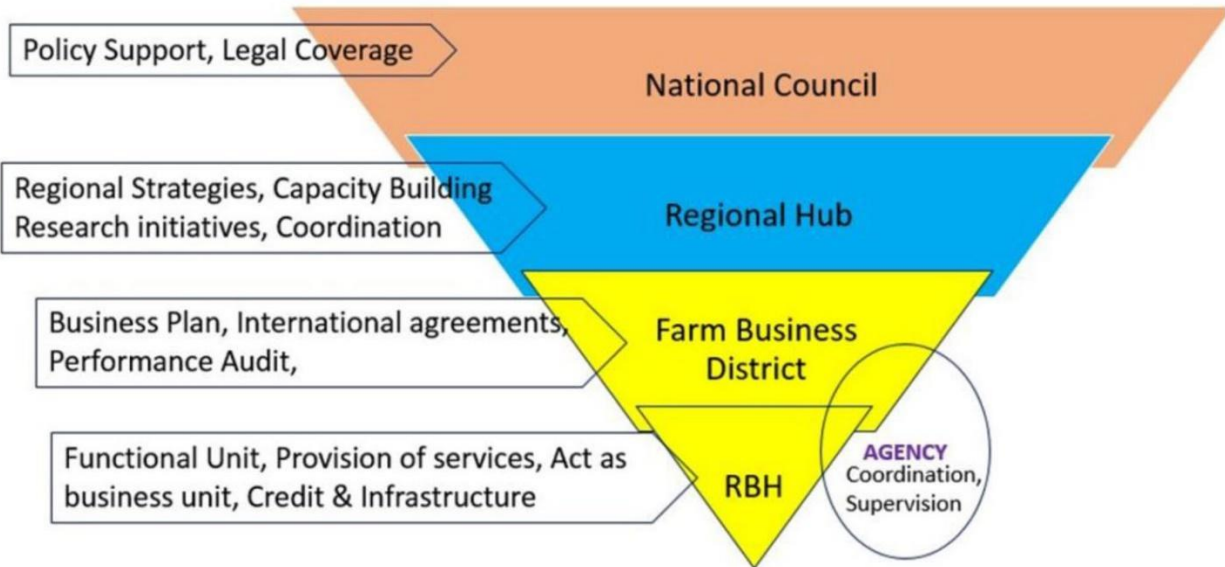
Policy Support, Legal Coverage

National Council

Regional Strategies, Capacity Building
Research initiatives, Coordination

Regional Hub

Business Plan, International agreements, Performance Audit,

Farm Business District

Functional Unit, Provision of services, Act as business unit, Credit & Infrastructure

RBH

AGENCY
Coordination, Supervision